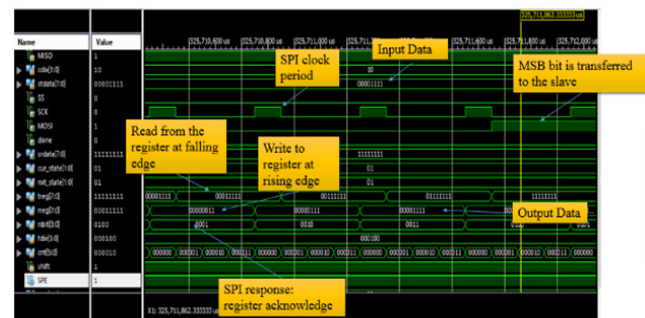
325,711,862.333333 us

Name | Value

MISO 1
clkdiv[1:0] 10
indata[7:0] 00001111
SS 0
SCK 0
MOSI 1
done 0
irdata[7:0] 11111111
cur_state[1:0] 01
nxt_state[1:0] 01
treg[7:0] 11111111
rreg[7:0] 00011111
nbit[3:0] 0100
hdiv[3:0] 000100
cnt[5:0] 000010
shift 1
SPE 1

325,710,600 us | 325,710,800 us | 325,711,000 us | 325,711,200 us | 325,711,400 us | 325,711,600 us | 325,711,800 us | 325,712,000 us

10
00001111
11111111
01
01
00001111 | 00011111 | 00111111 | 01111111 | 11111111
00000011 | 00000111 | 00001111
0001 | 0010 | 0011 | 0100 | 0101
000100
000000 | 000001 | 000010 | 000011 | 000000 | 000001 | 000010 | 000011 | 000000 | 000001 | 000010 | 000011 | 000000 | 000001 | 000010 | 000011 | 000000

SPI clock period

Input Data

MSB bit is transferred to the slave

Read from the register at falling edge

Write to register at rising edge

Output Data

SPI response: register acknowledge

X1: 325,711,862.333333 us